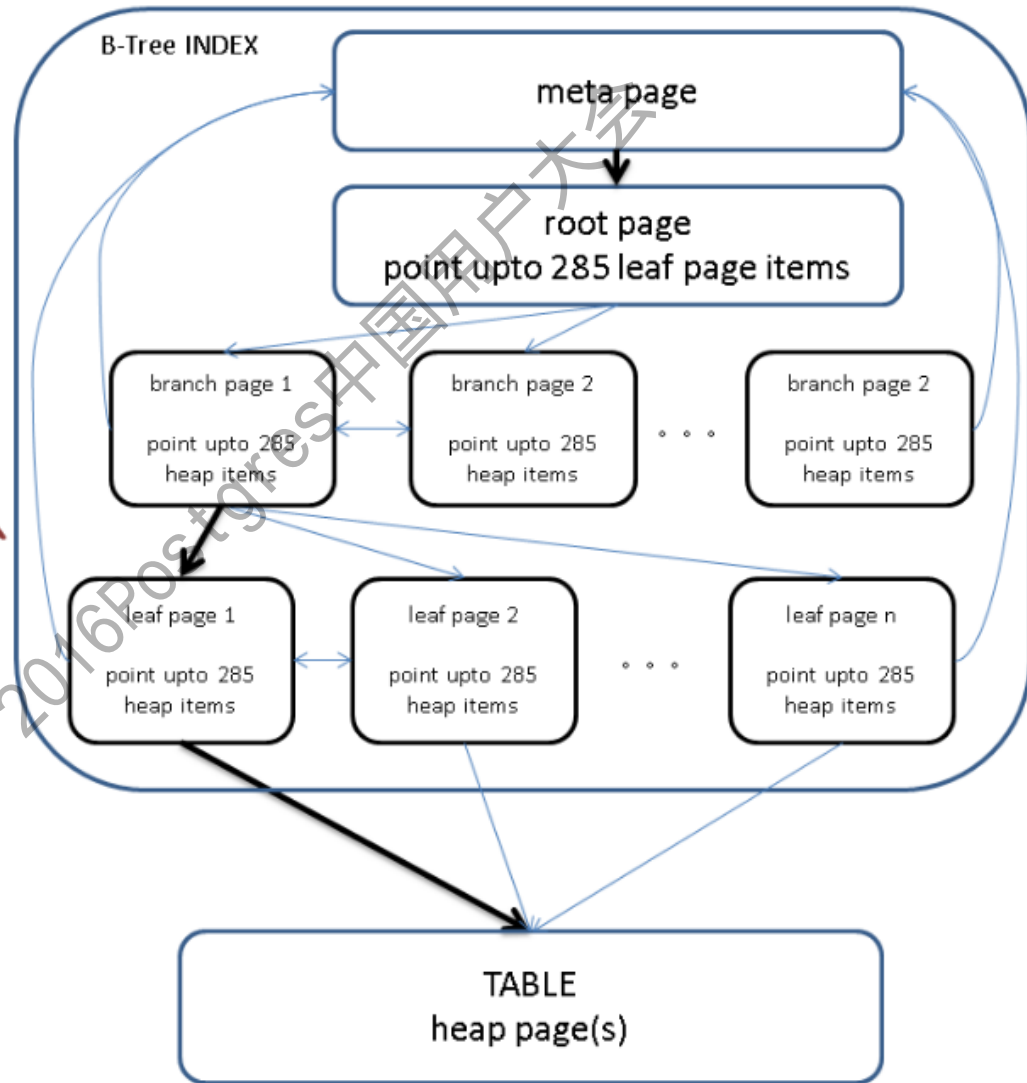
B-Tree INDEX

meta page

root page
point upto 285 leaf page items

branch page 1

point upto 285
heap items

branch page 2

point upto 285
heap items

。。。

branch page 2

point upto 285
heap items

leaf page 1

point upto 285
heap items

leaf page 2

point upto 285
heap items

。。。

leaf page n

point upto 285
heap items

TABLE
heap page(s)

2016Postgres中国用户大会